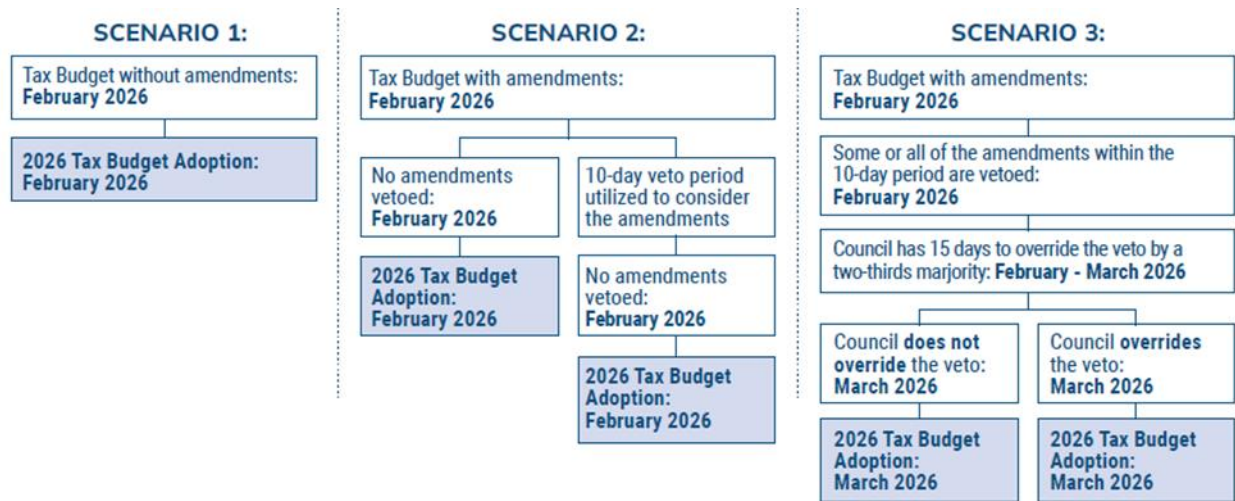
SCENARIO 1:

Tax Budget without amendments: **February 2026**

**2026 Tax Budget Adoption: February 2026**

SCENARIO 2:

Tax Budget with amendments: **February 2026**

No amendments vetoed: **February 2026**

**2026 Tax Budget Adoption: February 2026**

10-day veto period utilized to consider the amendments

No amendments vetoed: **February 2026**

**2026 Tax Budget Adoption: February 2026**

SCENARIO 3:

Tax Budget with amendments: **February 2026**

Some or all of the amendments within the 10-day period are vetoed: **February 2026**

Council has 15 days to override the veto by a two-thirds marjority: **February - March 2026**

Council **does not override** the veto: **March 2026**

**2026 Tax Budget Adoption: March 2026**

Council **overrides** the veto: **March 2026**

**2026 Tax Budget Adoption: March 2026**